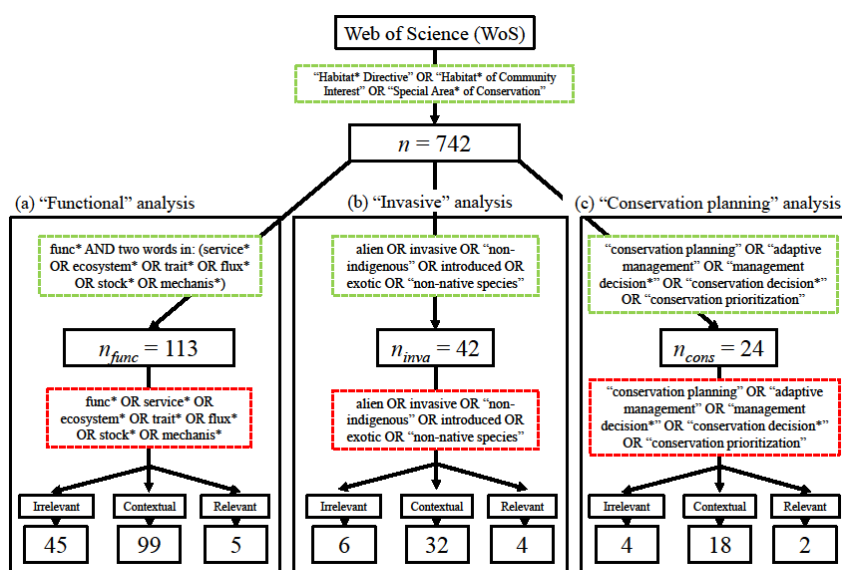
Web of Science (WoS)

"Habitat* Directive" OR "Habitat* of Community Interest" OR "Special Area* of Conservation"

$n = 742$

(a) "Functional" analysis

func* AND two words in: (service* OR ecosystem* OR trait* OR flux* OR stock* OR mechanis*)

$n_{func} = 113$

func* OR service* OR ecosystem* OR trait* OR flux* OR stock* OR mechanis*

Irrelevant

Contextual

Relevant

45

99

5

(b) "Invasive" analysis

alien OR invasive OR "non-indigenous" OR introduced OR exotic OR "non-native species"

$n_{inva} = 42$

alien OR invasive OR "non-indigenous" OR introduced OR exotic OR "non-native species"

Irrelevant

Contextual

Relevant

6

32

4

(c) "Conservation planning" analysis

"conservation planning" OR "adaptive management" OR "management decision*" OR "conservation decision*" OR "conservation prioritization"

$n_{cons} = 24$

"conservation planning" OR "adaptive management" OR "management decision*" OR "conservation decision*" OR "conservation prioritization"

Irrelevant

Contextual

Relevant

4

18

2